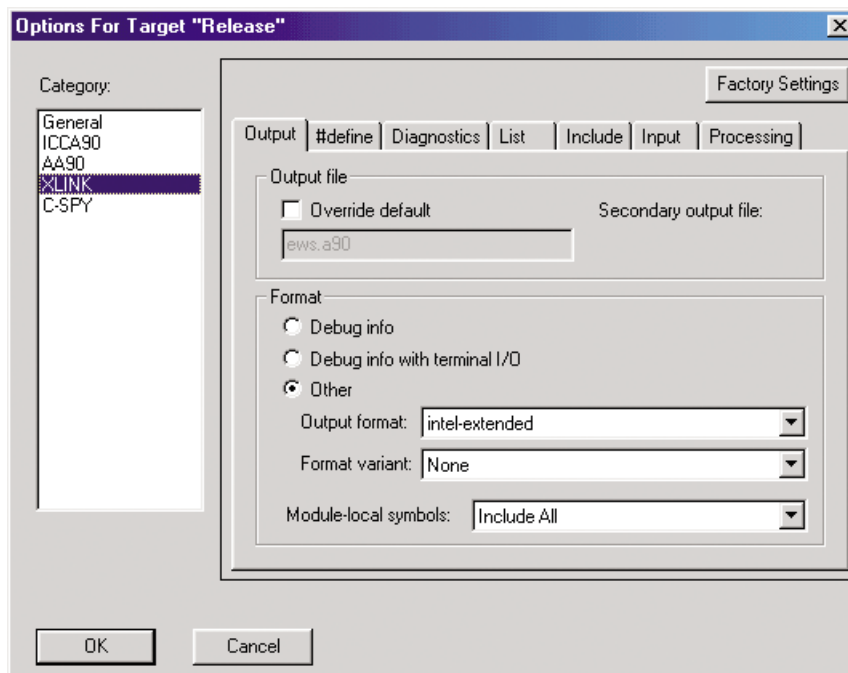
Options For Target "Release"

Category:

General
ICCA90
AA90
XLINK
C-SPY

Factory Settings

Output | #define | Diagnostics | List | Include | Input | Processing

Output file

Override default

Secondary output file:

ews.a90

Format

Debug info

Debug info with terminal I/O

Other

Output format: intel-extended

Format variant: None

Module-local symbols: Include All

OK

Cancel